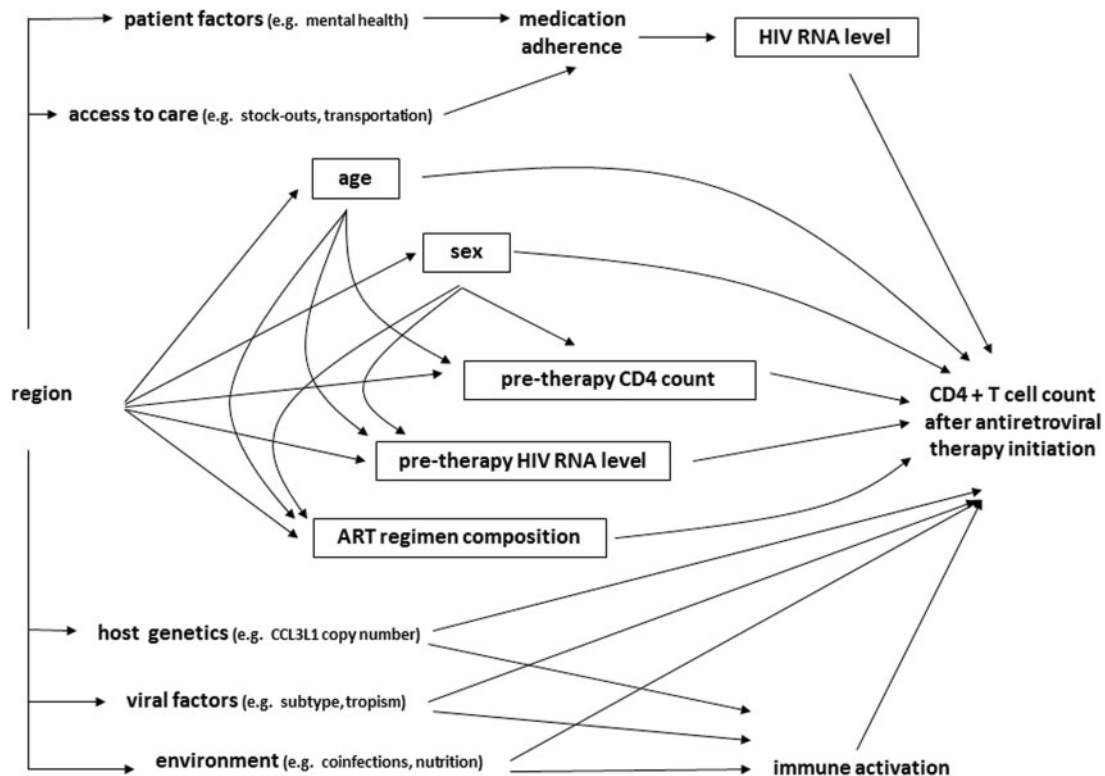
patient factors (e.g. mental health)

medication adherence

HIV RNA level

access to care (e.g. stock-outs, transportation)

age

sex

region

pre-therapy CD4 count

CD4 + T cell count after antiretroviral therapy initiation

pre-therapy HIV RNA level

ART regimen composition

host genetics (e.g. CCL3L1 copy number)

viral factors (e.g. subtype, tropism)

environment (e.g. coinfections, nutrition)

immune activation